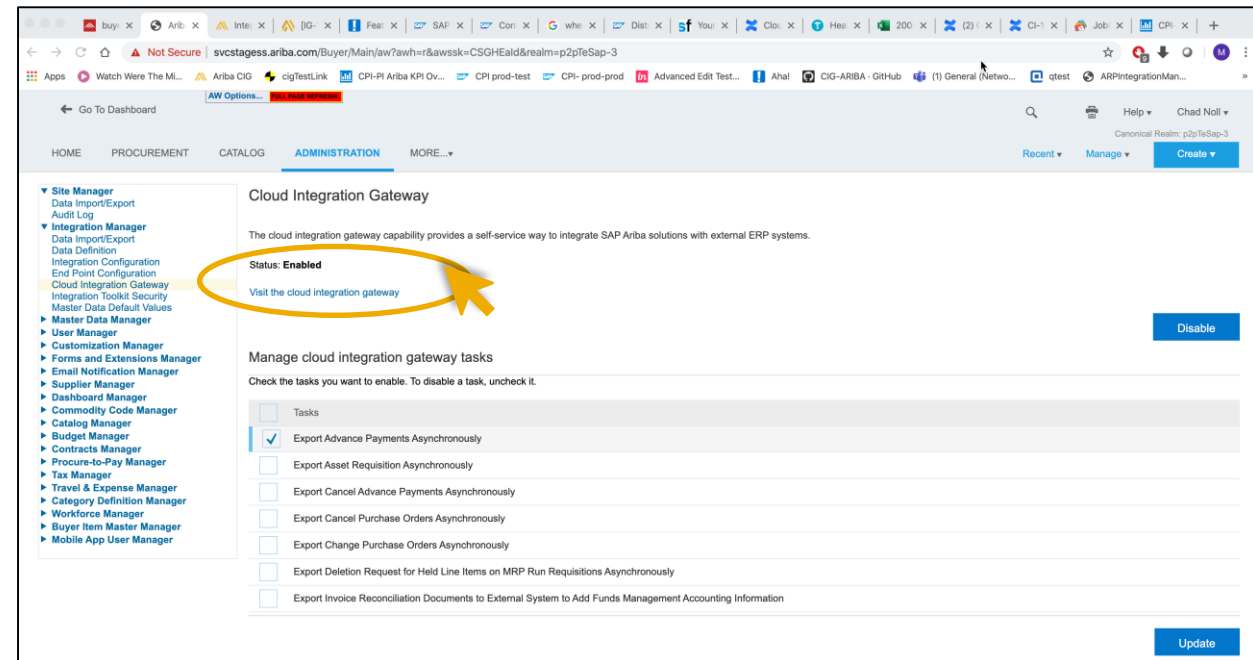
buy Arib Integ [IG- Feat SAP Con whe Dist Your Clou Hea 200 (2) CI-1 Job CPI

Not Secure svcstagess.ariba.com/Buyer/Main/aw?awh=r&awssk=CSGHEald&realm=p2pTeSap-3

Apps Watch Were The Mi... Ariba CIG cigTestLink CPI-PI Ariba KPI Ov... CPI prod-test CPI- prod-prod Advanced Edit Test... Aha! CIG-ARIBA · GitHub (1) General (Netwo... qtest ARPIntegrationMan...

AW Options... FULL PAGE REFRESH

Go To Dashboard

Help Chad Noll

Canonical Realm: p2pTeSap-3

HOME PROCUREMENT CATALOG ADMINISTRATION MORE...

Recent Manage Create

Site Manager
Data Import/Export
Audit Log
Integration Manager
Data Import/Export
Data Definition
Integration Configuration
End Point Configuration
Cloud Integration Gateway
Integration Toolkit Security
Master Data Default Values
Master Data Manager
User Manager
Customization Manager
Forms and Extensions Manager
Email Notification Manager
Supplier Manager
Dashboard Manager
Commodity Code Manager
Catalog Manager
Budget Manager
Contracts Manager
Procure-to-Pay Manager
Tax Manager
Travel & Expense Manager
Category Definition Manager
Workforce Manager
Buyer Item Master Manager
Mobile App User Manager

Cloud Integration Gateway

The cloud integration gateway capability provides a self-service way to integrate SAP Ariba solutions with external ERP systems.

Status: Enabled

Visit the cloud integration gateway

Disable

Manage cloud integration gateway tasks

Check the tasks you want to enable. To disable a task, uncheck it.

Tasks
Export Advance Payments Asynchronously
Export Asset Requisition Asynchronously
Export Cancel Advance Payments Asynchronously
Export Cancel Purchase Orders Asynchronously
Export Change Purchase Orders Asynchronously
Export Deletion Request for Held Line Items on MRP Run Requisitions Asynchronously
Export Invoice Reconciliation Documents to External System to Add Funds Management Accounting Information

Update